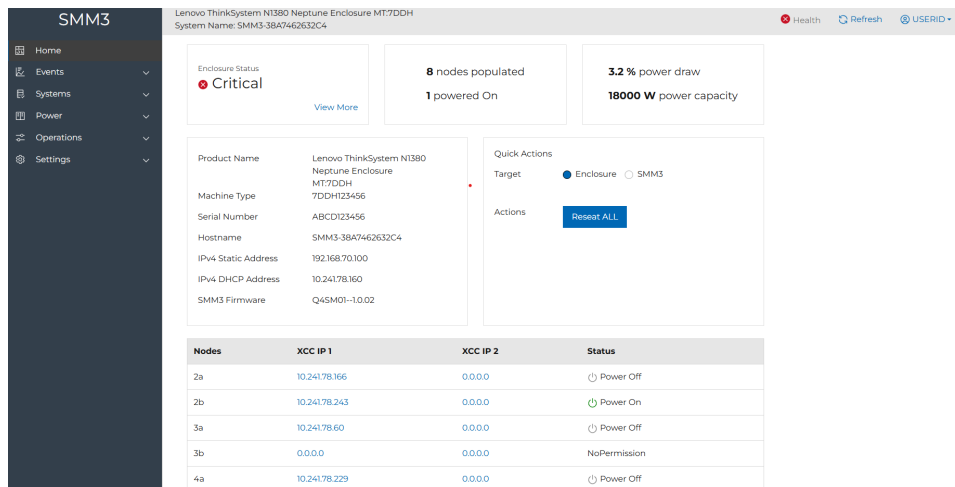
SMM3

Home
Events
Systems
Power
Operations
Settings

Lenovo ThinkSystem N1380 Neptune Enclosure MT:7DDH
System Name: SMM3-38A7462632C4

Health
Refresh
USERID

Enclosure Status
Critical
View More

**8** nodes populated
**1** powered On

**3.2 %** power draw
**18000 W** power capacity

| Product Name | Lenovo ThinkSystem N1380 Neptune Enclosure MT:7DDH |
|---|---|
| Machine Type | 7DDH123456 |
| Serial Number | ABCD123456 |
| Hostname | SMM3-38A7462632C4 |
| IPv4 Static Address | 192.168.70.100 |
| IPv4 DHCP Address | 10.241.78.160 |
| SMM3 Firmware | Q4SM01--1.0.02 |

Quick Actions
Target Enclosure SMM3

Actions Reseat ALL

| Nodes | XCC IP 1 | XCC IP 2 | Status |
|---|---|---|---|
| 2a | 10.241.78.166 | 0.0.0.0 | Power Off |
| 2b | 10.241.78.243 | 0.0.0.0 | Power On |
| 3a | 10.241.78.60 | 0.0.0.0 | Power Off |
| 3b | 0.0.0.0 | 0.0.0.0 | NoPermission |
| 4a | 10.241.78.229 | 0.0.0.0 | Power Off |